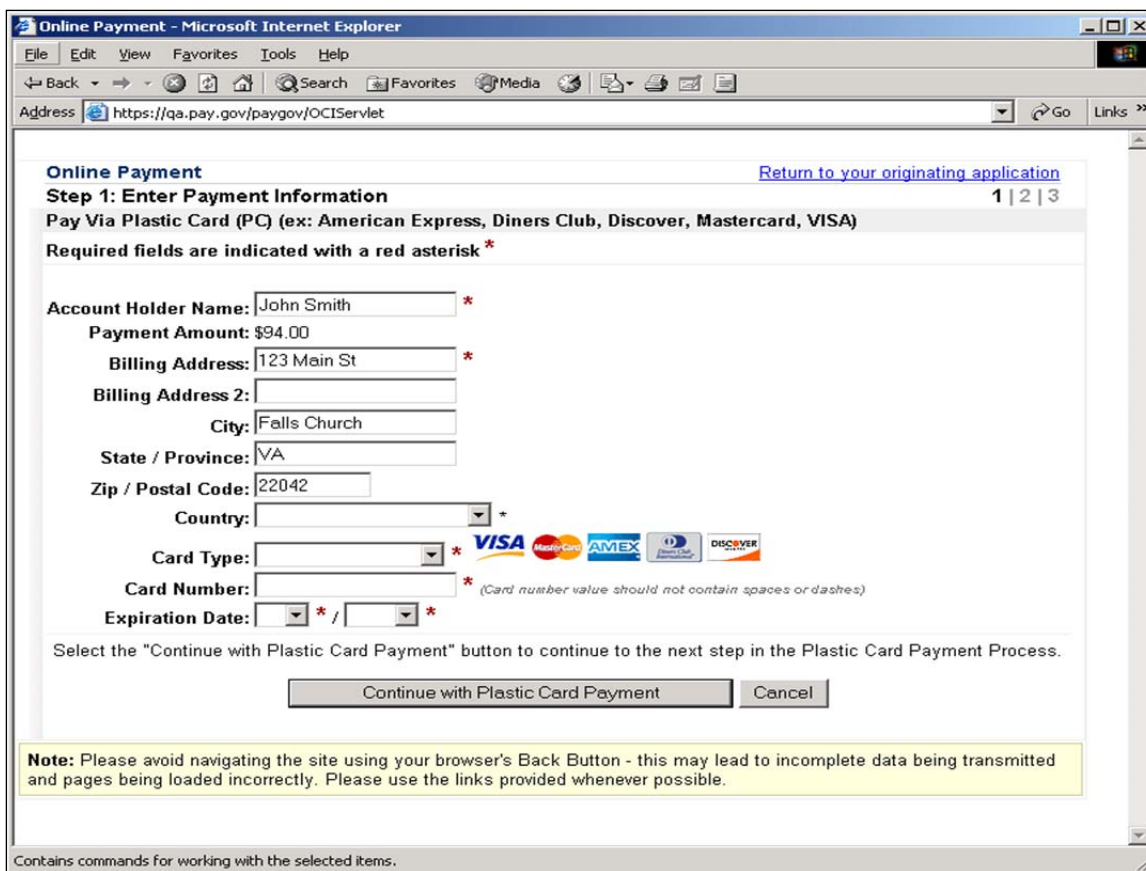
Online Payment - Microsoft Internet Explorer

File Edit View Favorites Tools Help

Back Search Favorites Media

Address https://qa.pay.gov/paygov/OCIServlet Go Links »

Online Payment

Return to your originating application

Step 1: Enter Payment Information

1 | 2 | 3

Pay Via Plastic Card (PC) (ex: American Express, Diners Club, Discover, Mastercard, VISA)

Required fields are indicated with a red asterisk *

Account Holder Name: John Smith *

Payment Amount: $94.00

Billing Address: 123 Main St *

Billing Address 2:

City: Falls Church

State / Province: VA

Zip / Postal Code: 22042

Country: *

Card Type: * VISA MasterCard AMEX Diners Club International DISCOVER

Card Number: * (Card number value should not contain spaces or dashes)

Expiration Date: * / *

Select the "Continue with Plastic Card Payment" button to continue to the next step in the Plastic Card Payment Process.

Continue with Plastic Card Payment

Cancel

Note: Please avoid navigating the site using your browser's Back Button - this may lead to incomplete data being transmitted and pages being loaded incorrectly. Please use the links provided whenever possible.

Contains commands for working with the selected items.